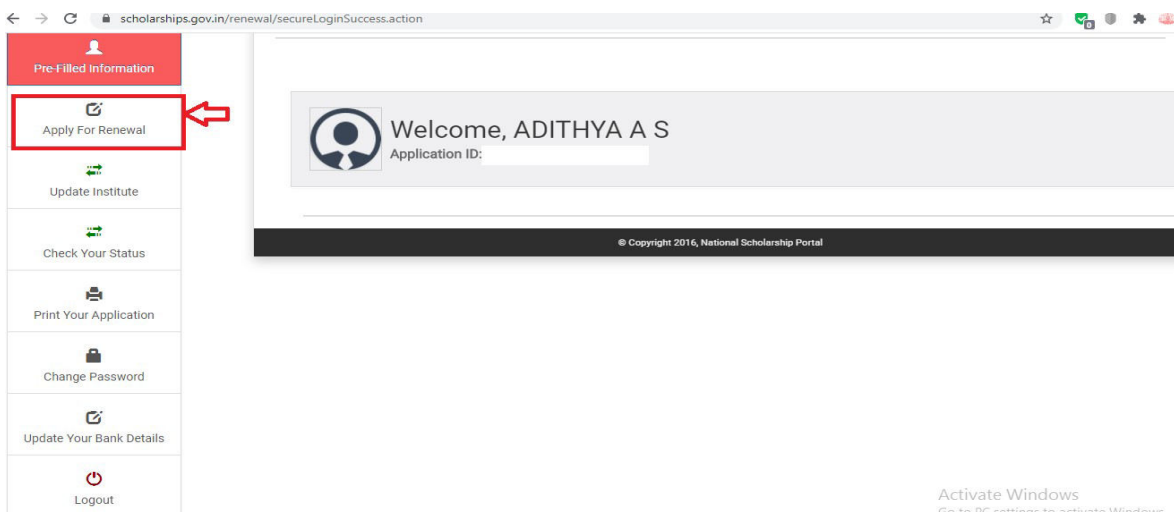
scholarships.gov.in/renewal/secureLoginSuccess.action

Pre-Filled Information

Apply For Renewal

Update Institute

Check Your Status

Print Your Application

Change Password

Update Your Bank Details

Logout

Welcome, ADITHYA A S
Application ID:

© Copyright 2016, National Scholarship Portal

Activate Windows
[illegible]